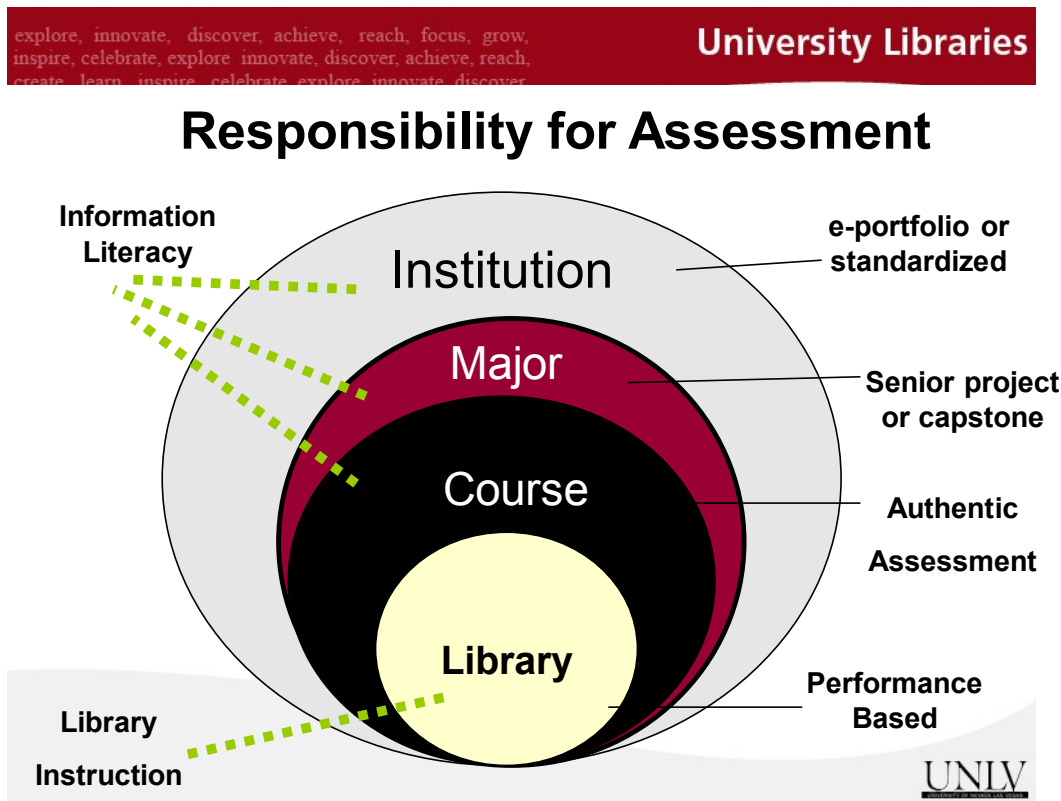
explore, innovate, discover, achieve, reach, focus, grow, inspire, celebrate, explore innovate, discover, achieve, reach, create, learn, inspire, celebrate, explore, innovate, discover

University Libraries

Responsibility for Assessment

Information Literacy

Institution

e-portfolio or standardized

Major

Senior project or capstone

Course

Authentic Assessment

Library

Performance Based

Library Instruction

UNLV
UNIVERSITY OF NEVADA LAS VEGAS